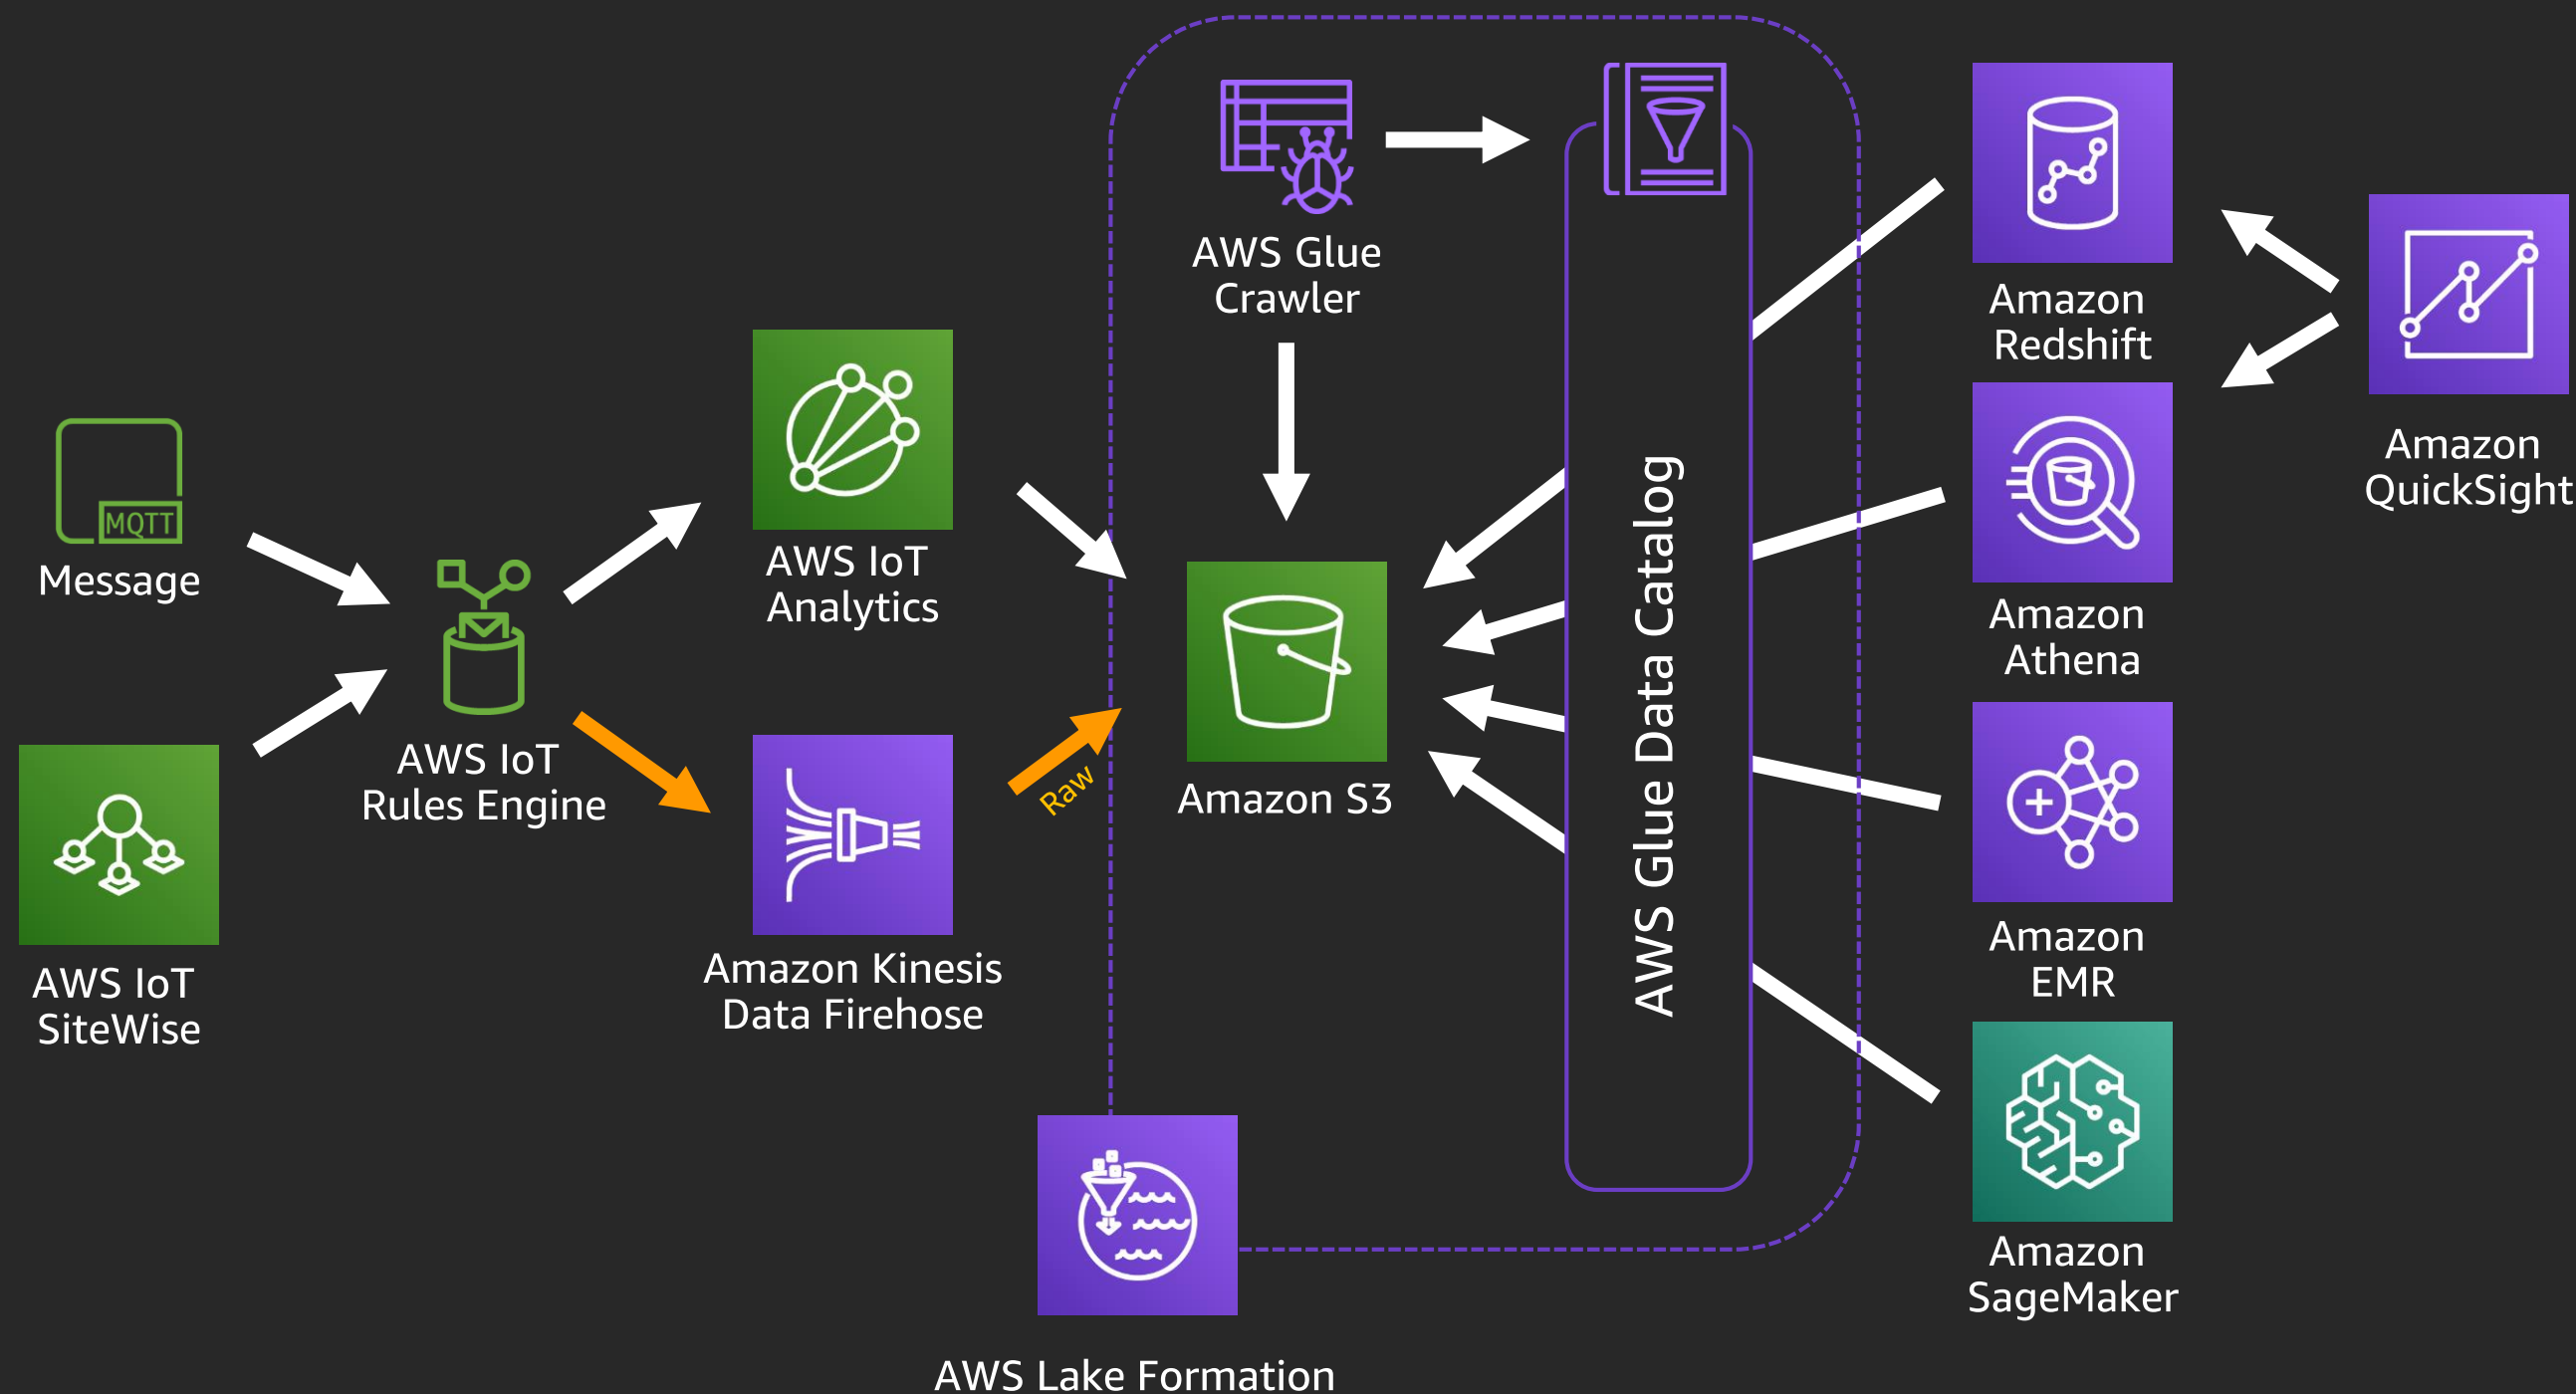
MQTT
Message

AWS IoT SiteWise

AWS IoT Rules Engine

AWS IoT Analytics

Amazon Kinesis Data Firehose

Raw

AWS Glue Crawler

Amazon S3

AWS Glue Data Catalog

AWS Lake Formation

Amazon Redshift

Amazon Athena

Amazon EMR

Amazon SageMaker

Amazon QuickSight